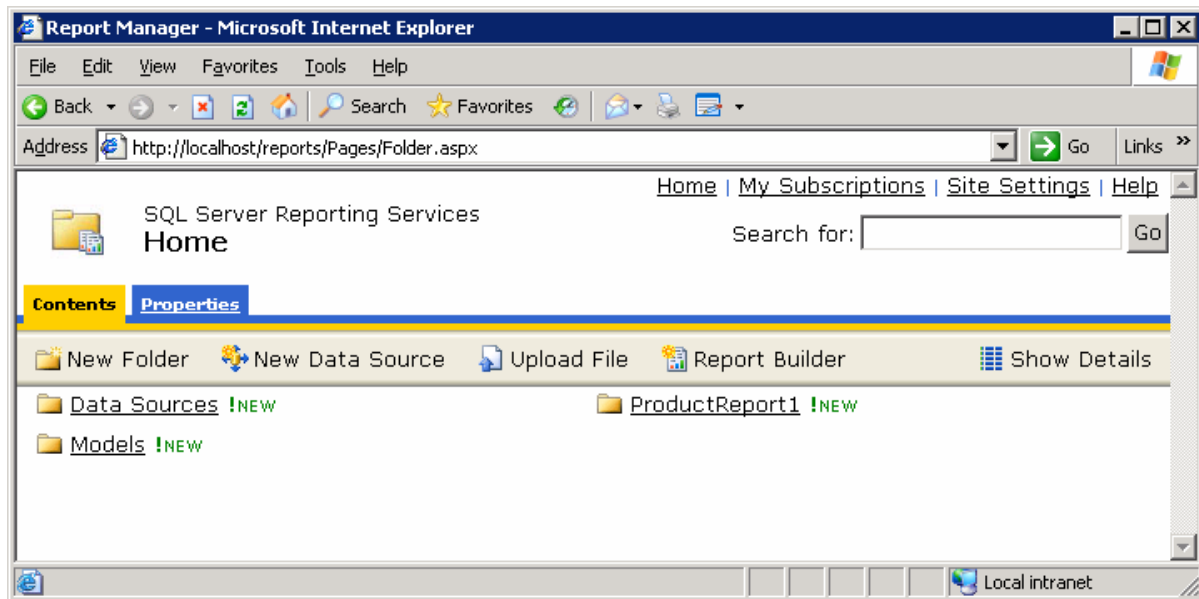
Report Manager - Microsoft Internet Explorer

File Edit View Favorites Tools Help

Back Search Favorites

Address http://localhost/reports/Pages/Folder.aspx Go Links »

Home | My Subscriptions | Site Settings | Help

SQL Server Reporting Services
Home

Search for: Go

Contents Properties

New Folder New Data Source Upload File Report Builder Show Details

Data Sources !NEW

Models !NEW

ProductReport1 !NEW

Local intranet